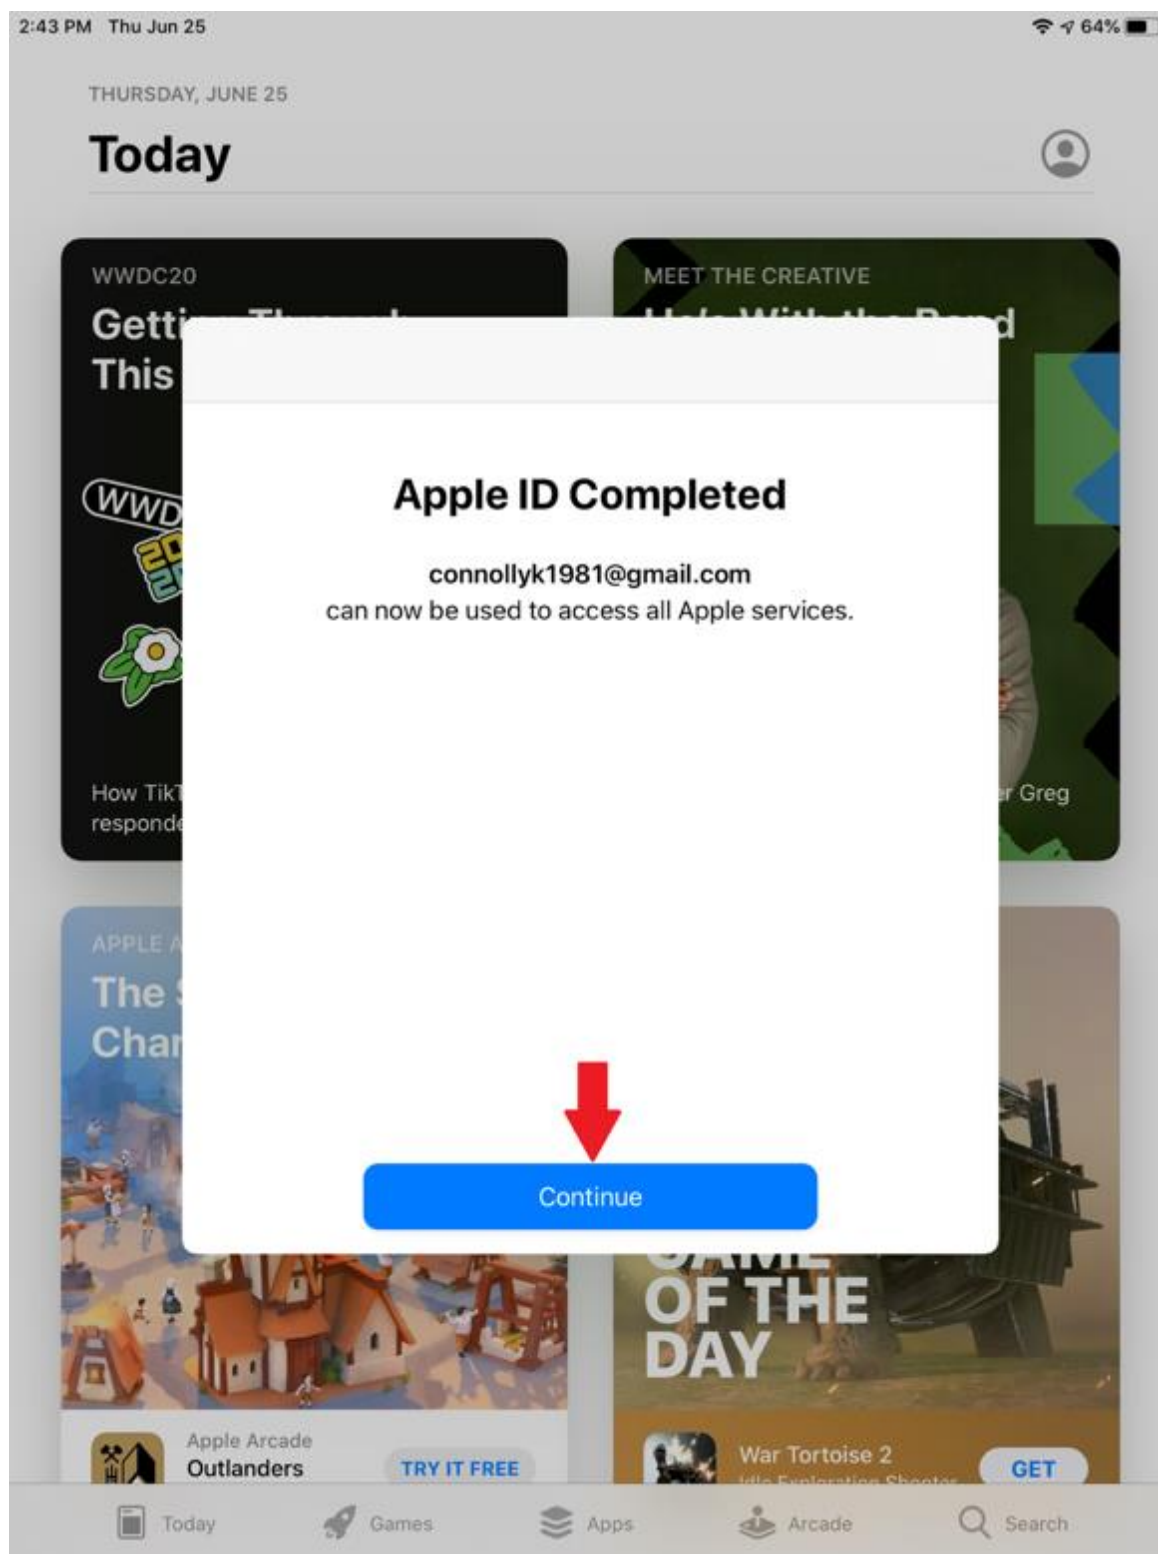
2:43 PM Thu Jun 25

64%

THURSDAY, JUNE 25

Today

WWDC20

Getti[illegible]
This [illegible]

WWD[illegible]
20
20

How Tik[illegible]
responde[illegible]

MEET THE CREATIVE

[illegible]

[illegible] Greg

APPLE A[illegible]

The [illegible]
Char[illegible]

Apple ID Completed

connollyk1981@gmail.com
can now be used to access all Apple services.

Continue

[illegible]
OF THE
DAY

Apple Arcade
Outlanders

TRY IT FREE

War Tortoise 2
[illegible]

GET

Today Games Apps Arcade Search